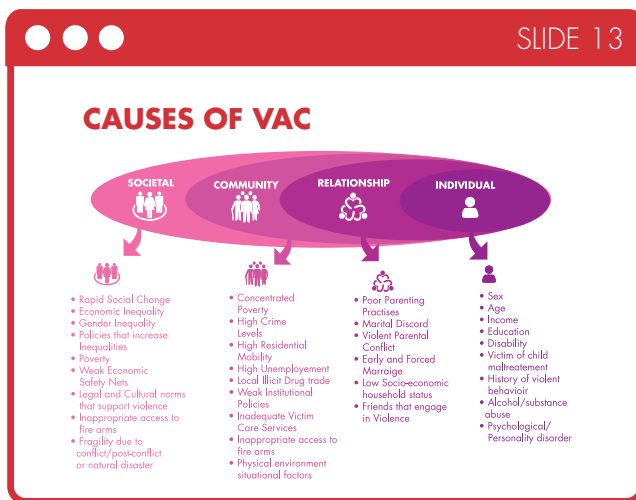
SLIDE 13

CAUSES OF VAC

SOCIETAL
COMMUNITY
RELATIONSHIP
INDIVIDUAL

• Rapid Social Change
• Economic Inequality
• Gender Inequality
• Policies that increase Inequalities
• Poverty
• Weak Economic Safety Nets
• Legal and Cultural norms that support violence
• Inappropriate access to fire arms
• Fragility due to conflict/post-conflict or natural disaster

• Concentrated Poverty
• High Crime Levels
• High Residential Mobility
• High Unemployement
• Local Illicit Drug trade
• Weak Institutional Policies
• Inadequate Victim Care Services
• Inappropriate access to fire arms
• Physical environment situational factors

• Poor Parenting Practises
• Marital Discord
• Violent Parental Conflict
• Early and Forced Marraige
• Low Socio-economic household status
• Friends that engage in Violence

• Sex
• Age
• Income
• Education
• Disability
• Victim of child maltreatement
• History of violent behavoir
• Alcohol/substance abuse
• Psychological/ Personality disorder